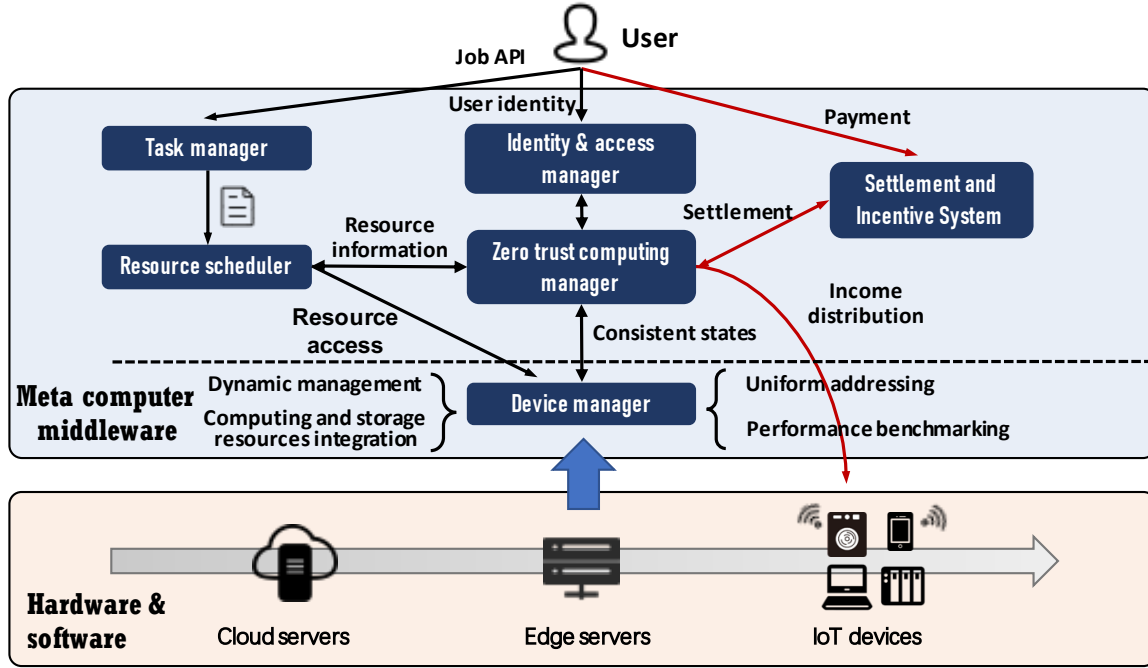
User

Job API

User identity

Payment

Task manager

Identity & access manager

Settlement and Incentive System

Settlement

Resource information

Resource scheduler

Zero trust computing manager

Income distribution

Resource access

Consistent states

Meta computer middleware

Dynamic management

Computing and storage resources integration

Device manager

Uniform addressing

Performance benchmarking

Hardware & software

Cloud servers

Edge servers

IoT devices